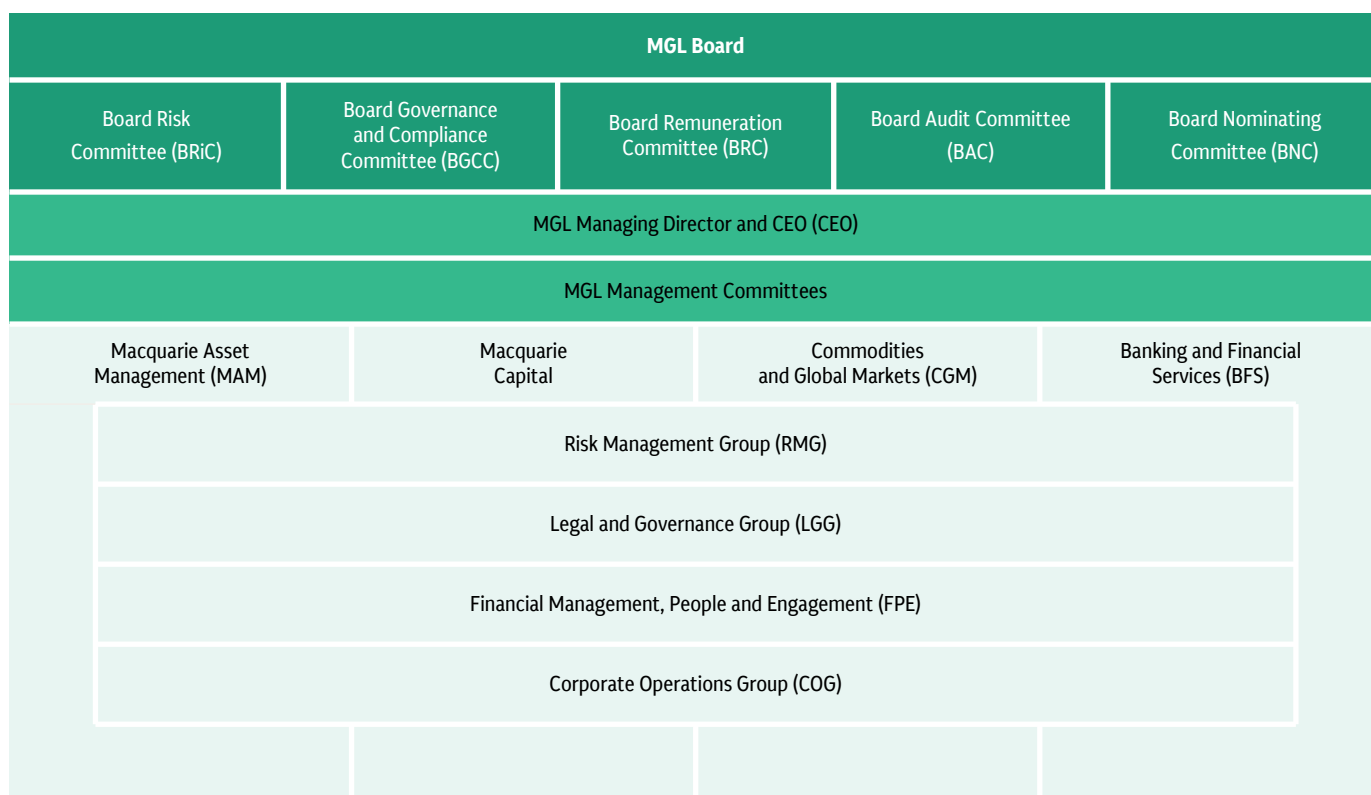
MGL Board

Board Risk Committee (BRiC)

Board Governance and Compliance Committee (BGCC)

Board Remuneration Committee (BRC)

Board Audit Committee (BAC)

Board Nominating Committee (BNC)

MGL Managing Director and CEO (CEO)

MGL Management Committees

Macquarie Asset Management (MAM)

Macquarie Capital

Commodities and Global Markets (CGM)

Banking and Financial Services (BFS)

Risk Management Group (RMG)

Legal and Governance Group (LGG)

Financial Management, People and Engagement (FPE)

Corporate Operations Group (COG)